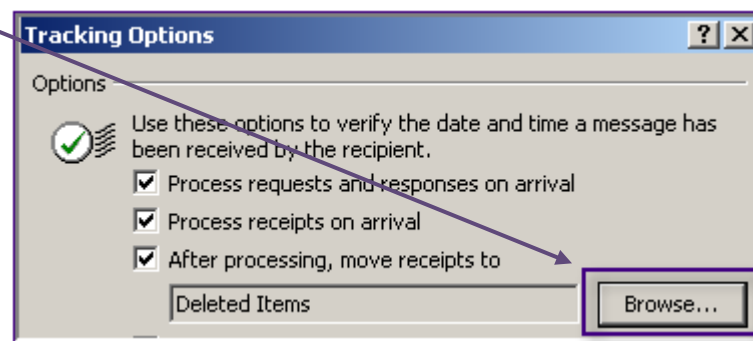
Tracking Options

?

X

Options

Use these options to verify the date and time a message has been received by the recipient.

☑ Process requests and responses on arrival

☑ Process receipts on arrival

☑ After processing, move receipts to

Deleted Items

Browse...